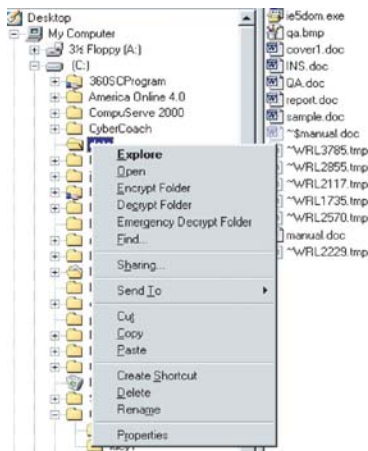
Desktop
My Computer
3½ Floppy (A:)
(C:)
360SCProgram
America Online 4.0
CompuServe 2000
CyberCoach

Explore
Open
Encrypt Folder
Decrypt Folder
Emergency Decrypt Folder
Find...
Sharing...
Send To
Cut
Copy
Paste
Create Shortcut
Delete
Rename
Properties

ie5dom.exe
qa.bmp
cover1.doc
INS.doc
QA.doc
report.doc
sample.doc
~$manual.doc
~WRL3785.tmp
~WRL2855.tmp
~WRL2117.tmp
~WRL1735.tmp
~WRL2570.tmp
manual.doc
~WRL2229.tmp